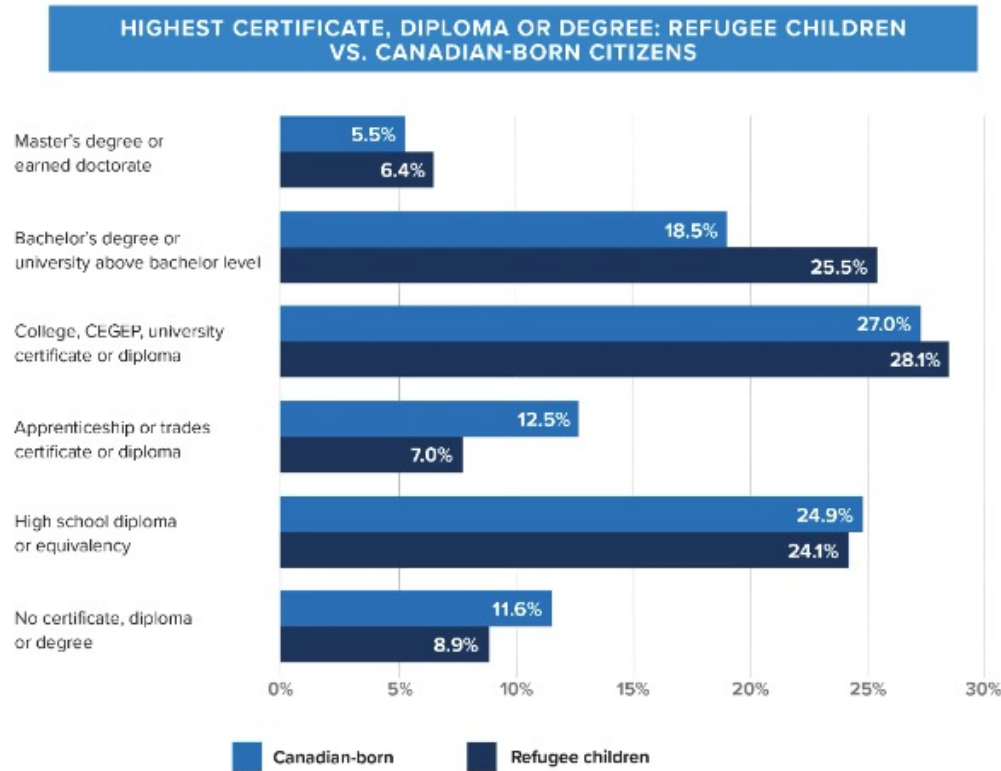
HIGHEST CERTIFICATE, DIPLOMA OR DEGREE: REFUGEE CHILDREN VS. CANADIAN-BORN CITIZENS

Master's degree or earned doctorate
5.5%
6.4%

Bachelor's degree or university above bachelor level
18.5%
25.5%

College, CEGEP, university certificate or diploma
27.0%
28.1%

Apprenticeship or trades certificate or diploma
12.5%
7.0%

High school diploma or equivalency
24.9%
24.1%

No certificate, diploma or degree
11.6%
8.9%

0% 5% 10% 15% 20% 25% 30%

Canadian-born
Refugee children